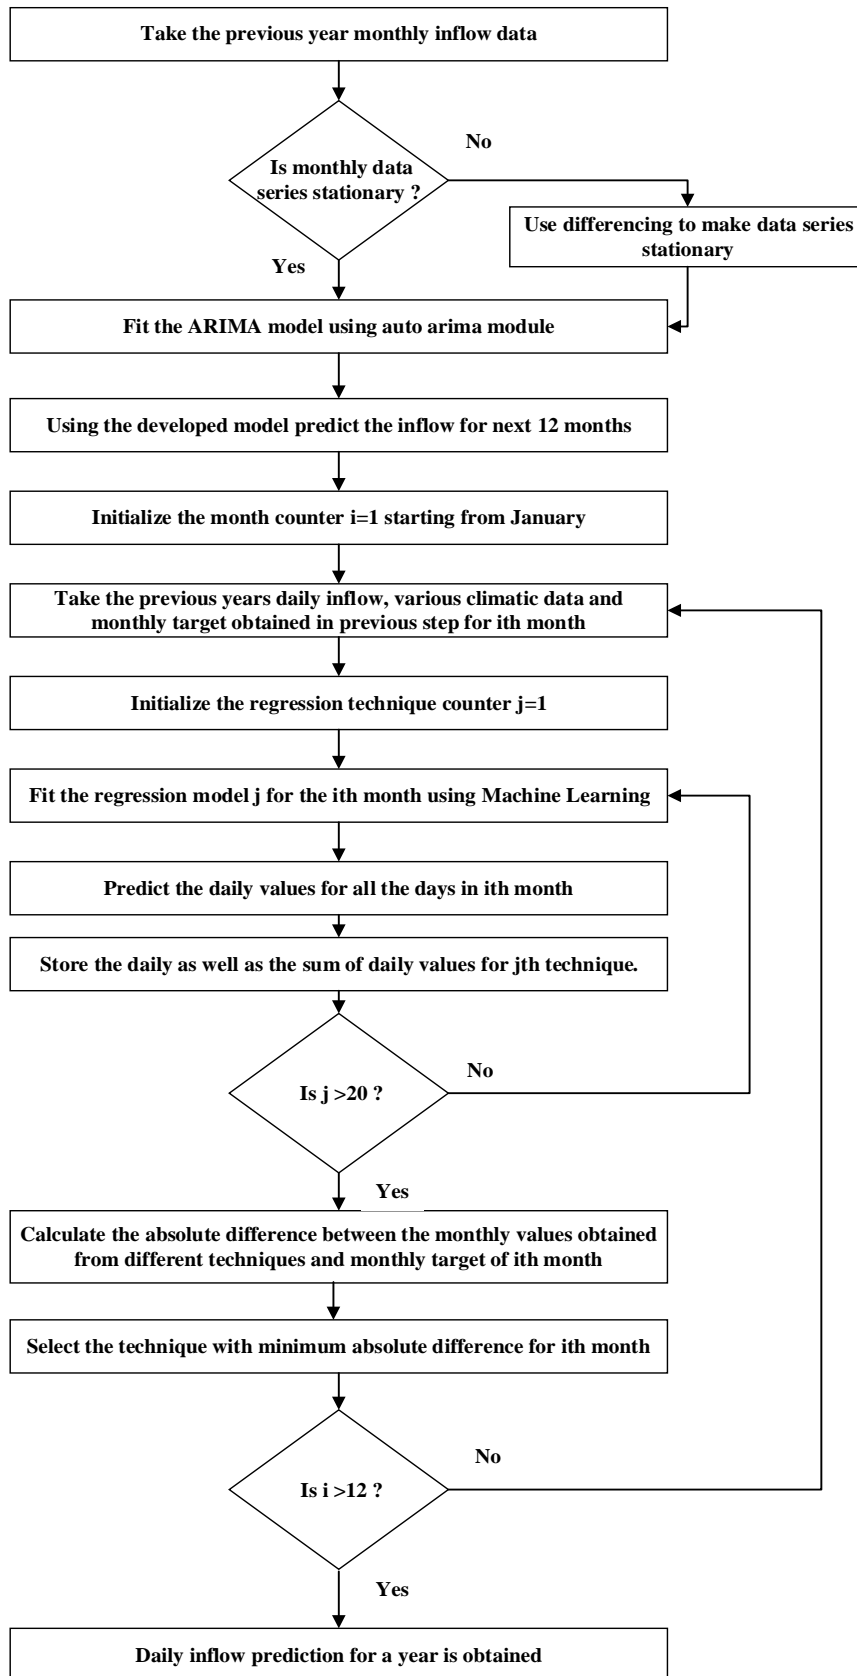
Take the previous year monthly inflow data

Is monthly data series stationary ?

No

Use differencing to make data series stationary

Yes

Fit the ARIMA model using auto arima module

Using the developed model predict the inflow for next 12 months

Initialize the month counter i=1 starting from January

Take the previous years daily inflow, various climatic data and monthly target obtained in previous step for ith month

Initialize the regression technique counter j=1

Fit the regression model j for the ith month using Machine Learning

Predict the daily values for all the days in ith month

Store the daily as well as the sum of daily values for jth technique.

Is j >20 ?

No

Yes

Calculate the absolute difference between the monthly values obtained from different techniques and monthly target of ith month

Select the technique with minimum absolute difference for ith month

Is i >12 ?

No

Yes

Daily inflow prediction for a year is obtained